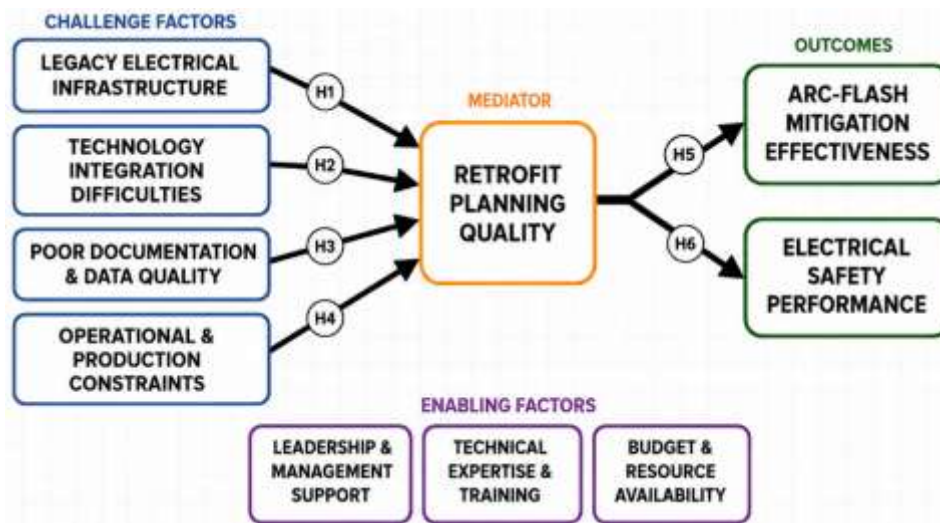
CHALLENGE FACTORS

LEGACY ELECTRICAL INFRASTRUCTURE

H1

TECHNOLOGY INTEGRATION DIFFICULTIES

H2

POOR DOCUMENTATION & DATA QUALITY

H3

OPERATIONAL & PRODUCTION CONSTRAINTS

H4

MEDIATOR

RETROFIT PLANNING QUALITY

H5

H6

OUTCOMES

ARC-FLASH MITIGATION EFFECTIVENESS

ELECTRICAL SAFETY PERFORMANCE

ENABLING FACTORS

LEADERSHIP & MANAGEMENT SUPPORT

TECHNICAL EXPERTISE & TRAINING

BUDGET & RESOURCE AVAILABILITY